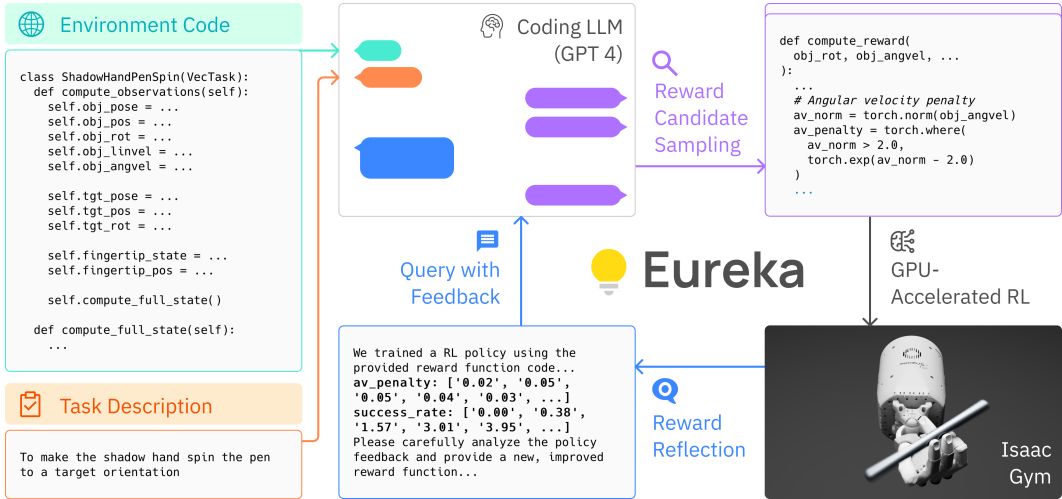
Environment Code

class ShadowHandPenSpin(VecTask):
  def compute_observations(self):
    self.obj_pose = ...
    self.obj_pos = ...
    self.obj_rot = ...
    self.obj_linvel = ...
    self.obj_angvel = ...

    self.tgt_pose = ...
    self.tgt_pos = ...
    self.tgt_rot = ...

    self.fingertip_state = ...
    self.fingertip_pos = ...

    self.compute_full_state()

  def compute_full_state(self):
    ...

Task Description

To make the shadow hand spin the pen to a target orientation

Coding LLM (GPT 4)

Reward Candidate Sampling

def compute_reward(
  obj_rot, obj_angvel, ...
):
  ...
  # Angular velocity penalty
  av_norm = torch.norm(obj_angvel)
  av_penalty = torch.where(
    av_norm > 2.0,
    torch.exp(av_norm - 2.0)
  )
  ...

Eureka

Query with Feedback

GPU-Accelerated RL

We trained a RL policy using the provided reward function code...
av_penalty: ['0.02', '0.05', '0.05', '0.04', '0.03', ...]
success_rate: ['0.00', '0.38', '1.57', '3.01', '3.95', ...]
Please carefully analyze the policy feedback and provide a new, improved reward function...

Reward Reflection

Isaac Gym